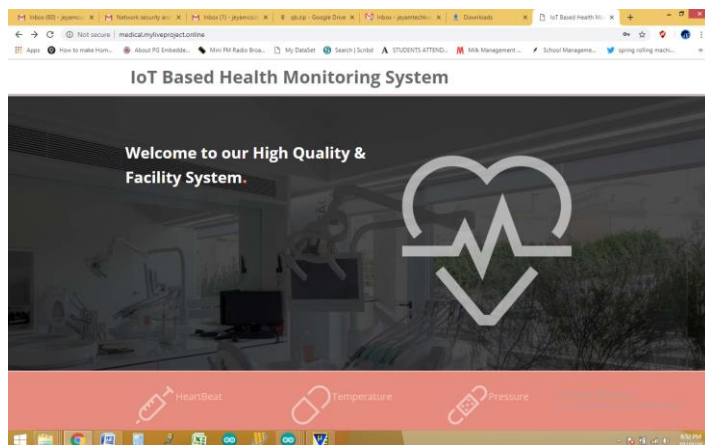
Inbox (80) - jayamco | Network security and | Inbox (1) - jayamco | qis.zip - Google Drive | Inbox - jayamtechn | Downloads | IoT Based Health Mo

Not secure | medical.myliveproject.online

Apps | How to make Hom... | About PG Embedde... | Mini FM Radio Broa... | My DataSet | Search | Scribd | STUDENTS ATTEND... | Milk Management ... | School Manageme... | spring rolling machi...

IoT Based Health Monitoring System

Welcome to our High Quality & Facility System.

HeartBeat

Temperature

Pressure

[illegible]